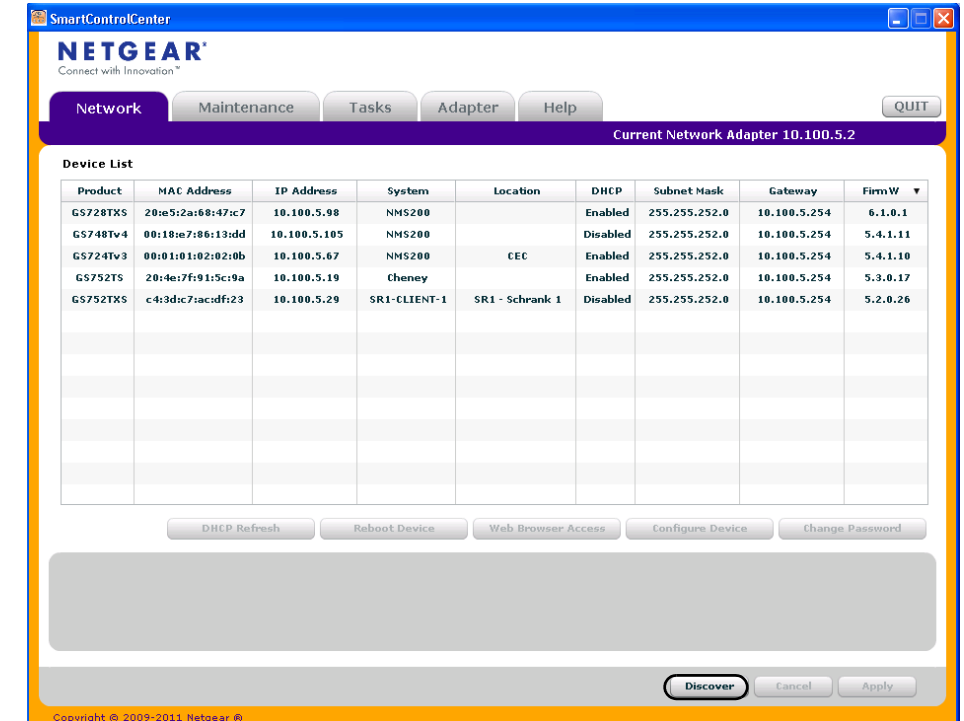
SmartControlCenter

NETGEAR®
Connect with Innovation™

Network Maintenance Tasks Adapter Help QUIT

Current Network Adapter 10.100.5.2

Device List

| Product | MAC Address | IP Address | System | Location | DHCP | Subnet Mask | Gateway | FirmW |
|---|---|---|---|---|---|---|---|---|
| GS728TXS | 20:e5:2a:68:47:c7 | 10.100.5.98 | NMS200 | | Enabled | 255.255.252.0 | 10.100.5.254 | 6.1.0.1 |
| GS748Tv4 | 00:18:e7:86:13:dd | 10.100.5.105 | NMS200 | | Disabled | 255.255.252.0 | 10.100.5.254 | 5.4.1.11 |
| GS724Tv3 | 00:01:01:02:02:0b | 10.100.5.67 | NMS200 | CEC | Enabled | 255.255.252.0 | 10.100.5.254 | 5.4.1.10 |
| GS752TS | 20:4e:7f:91:5c:9a | 10.100.5.19 | Cheney | | Enabled | 255.255.252.0 | 10.100.5.254 | 5.3.0.17 |
| GS752TXS | c4:3d:c7:ac:df:23 | 10.100.5.29 | SR1-CLIENT-1 | SR1 - Schrank 1 | Disabled | 255.255.252.0 | 10.100.5.254 | 5.2.0.26 |

DHCP Refresh Reboot Device Web Browser Access Configure Device Change Password

Discover Cancel Apply

Copyright © 2009-2011 Netgear ®